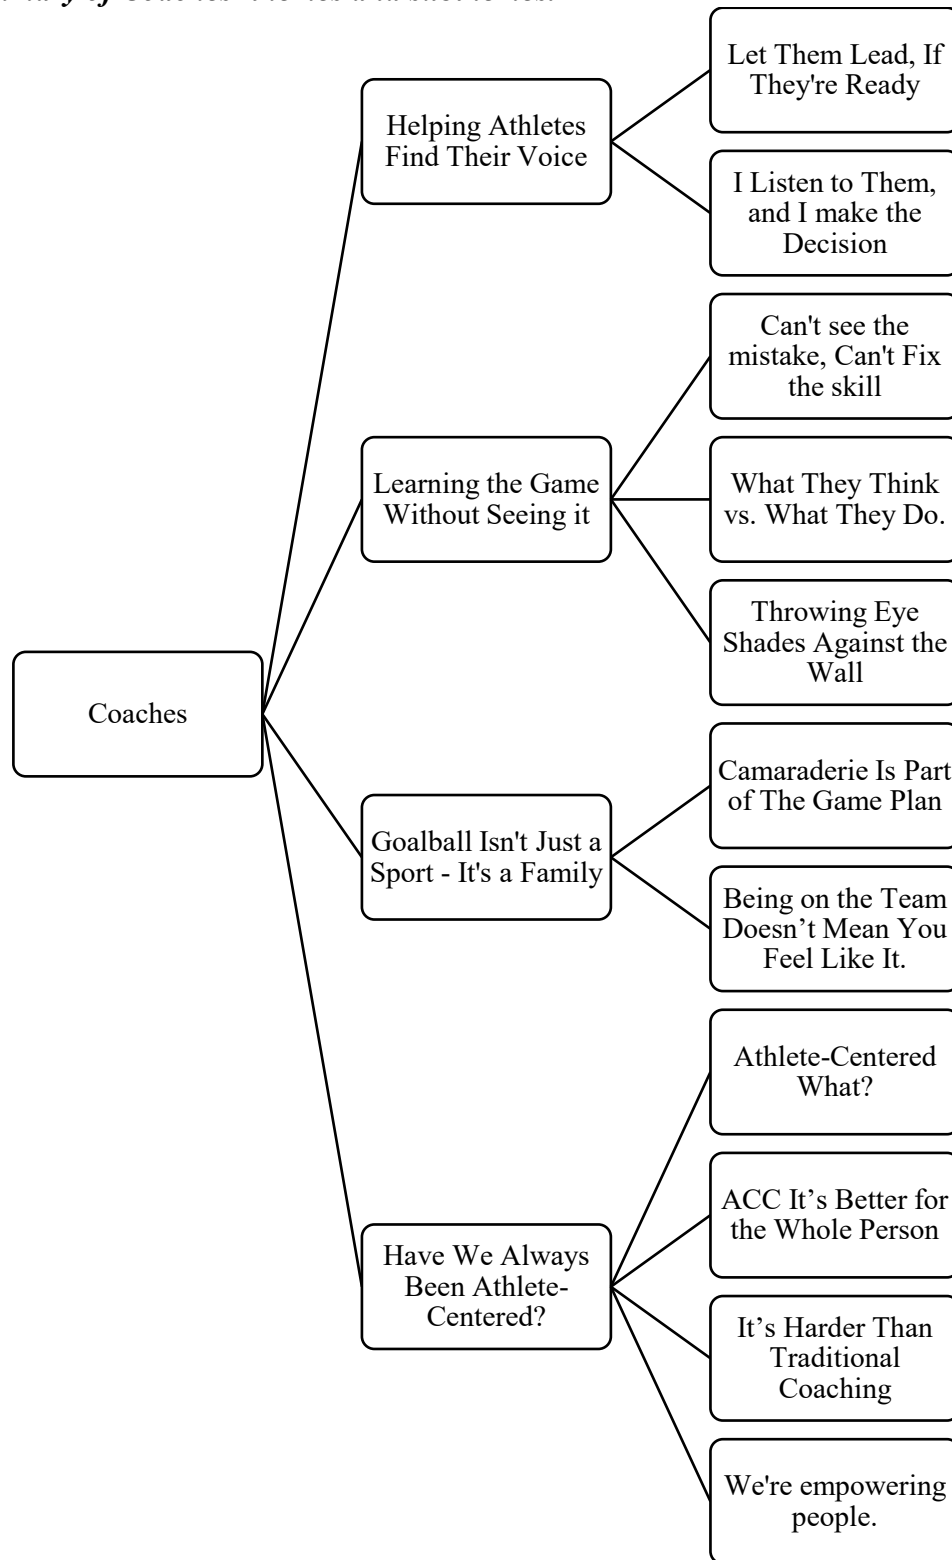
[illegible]

Coaches

Helping Athletes Find Their Voice

Let Them Lead, If They're Ready

I Listen to Them, and I make the Decision

Learning the Game Without Seeing it

Can't see the mistake, Can't Fix the skill

What They Think vs. What They Do.

Throwing Eye Shades Against the Wall

Goalball Isn't Just a Sport - It's a Family

Camaraderie Is Part of The Game Plan

Being on the Team Doesn't Mean You Feel Like It.

Have We Always Been Athlete-Centered?

Athlete-Centered What?

ACC It's Better for the Whole Person

It's Harder Than Traditional Coaching

We're empowering people.